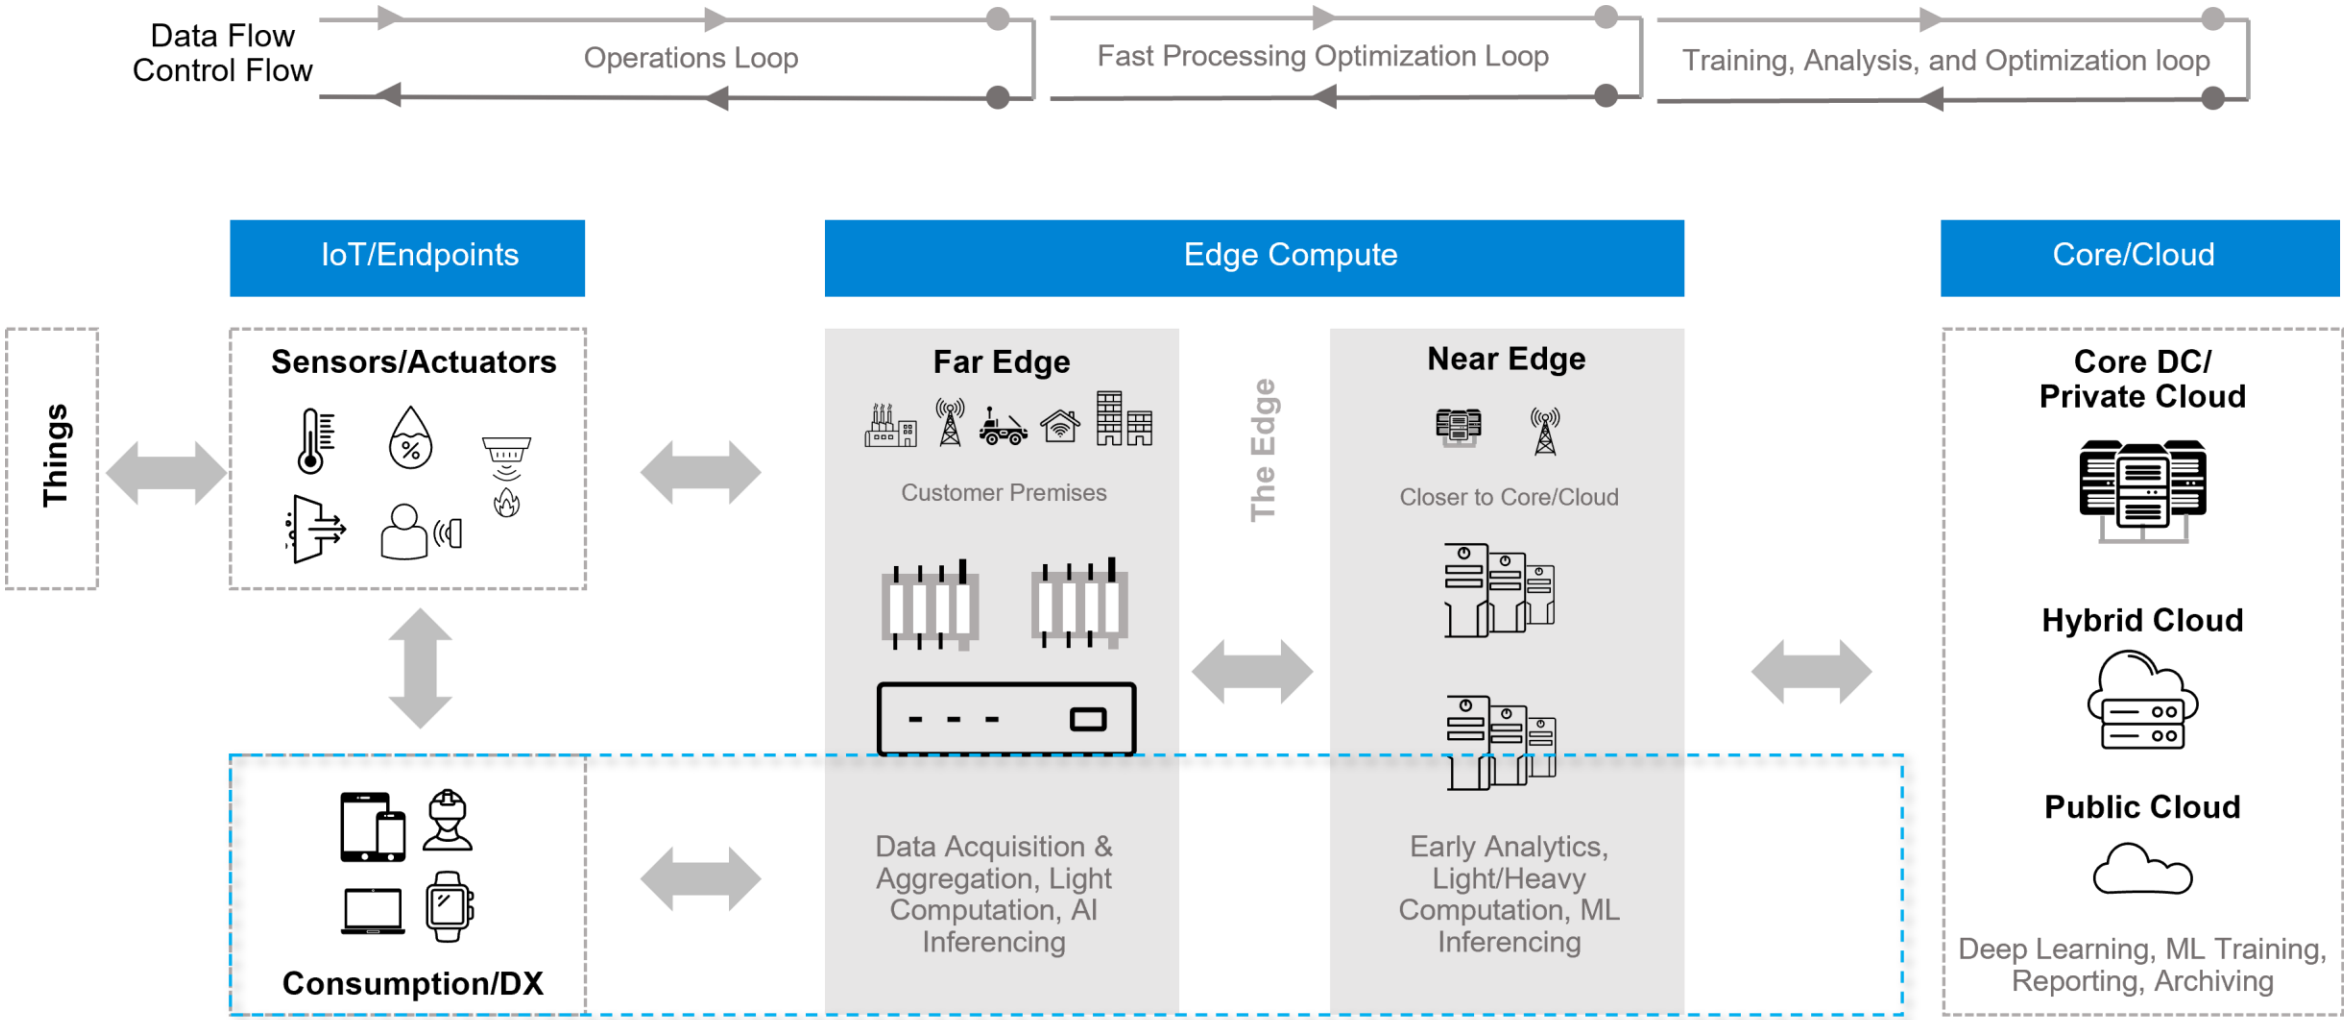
Data Flow
Control Flow

Operations Loop

Fast Processing Optimization Loop

Training, Analysis, and Optimization loop

IoT/Endpoints

Edge Compute

Core/Cloud

Things

Sensors/Actuators

Far Edge

Customer Premises

The Edge

Near Edge

Closer to Core/Cloud

Core DC/
Private Cloud

Hybrid Cloud

Public Cloud

Consumption/DX

Data Acquisition & Aggregation, Light Computation, AI Inferencing

Early Analytics, Light/Heavy Computation, ML Inferencing

Deep Learning, ML Training, Reporting, Archiving